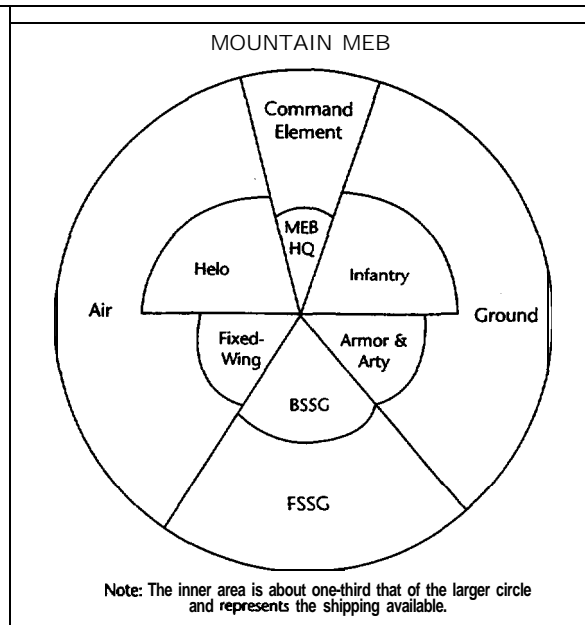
MOUNTAIN MEB

Command Element

MEB HQ

Helo

Infantry

Air

Ground

Fixed-Wing

Armor & Arty

BSSG

FSSG

Note: The inner area is about one-third that of the larger circle and represents the shipping available.